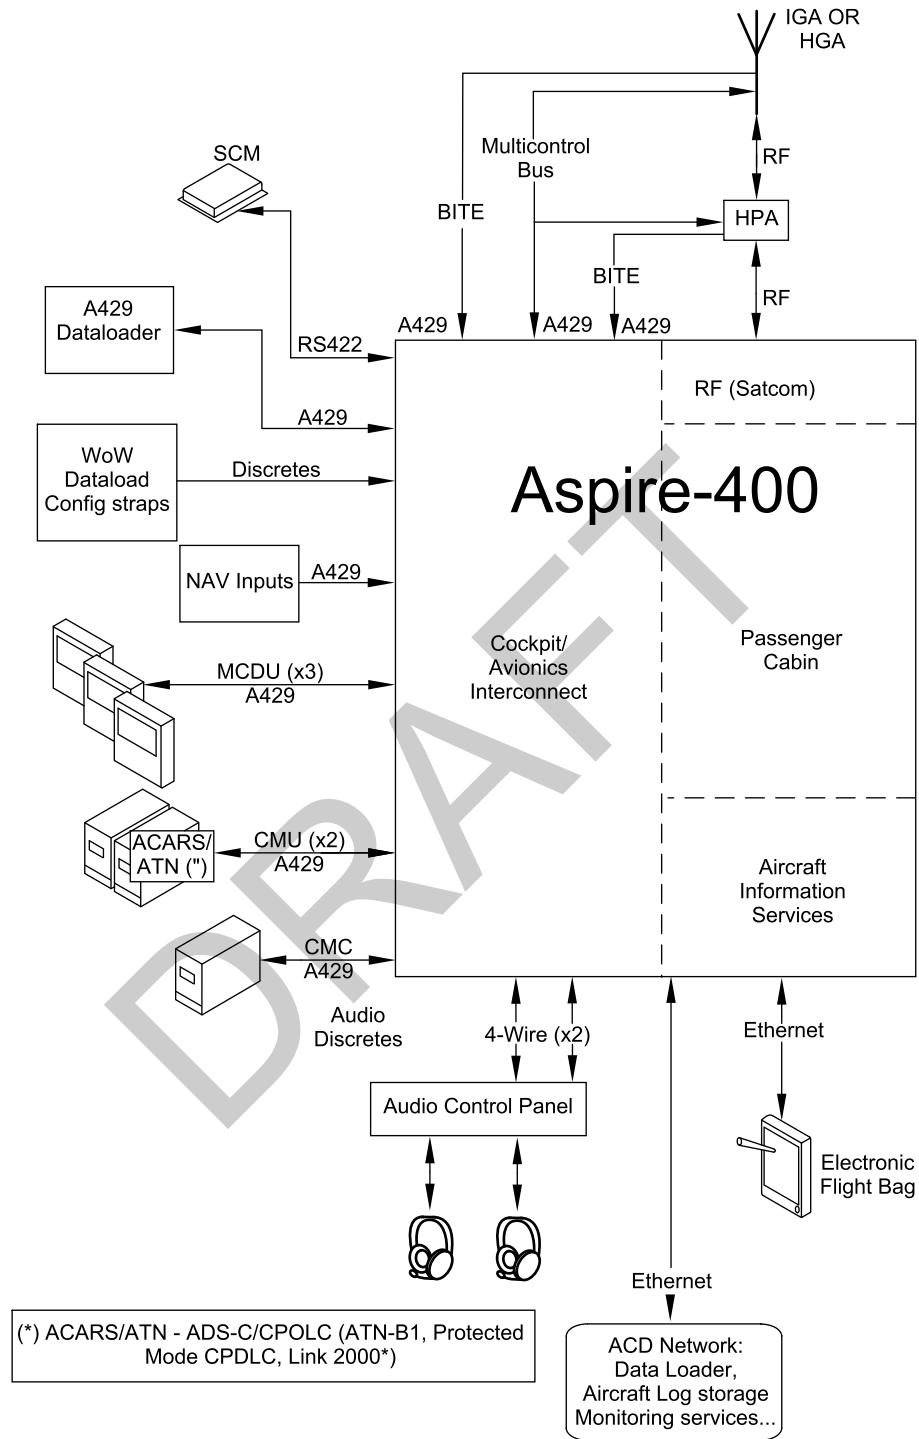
IGA OR HGA

SCM

Multicontrol Bus

RF

BITE

HPA

BITE

RF

A429 Dataloader

A429

A429

A429

RS422

A429

WoW Dataload Config straps

Discretes

RF (Satcom)

Aspire-400

NAV Inputs

A429

Cockpit/ Avionics Interconnect

Passenger Cabin

MCDU (x3) A429

ACARS/ ATN (")

CMU (x2) A429

Aircraft Information Services

CMC A429

Audio Discretes

4-Wire (x2)

Ethernet

Audio Control Panel

Electronic Flight Bag

Ethernet

(*) ACARS/ATN - ADS-C/CPOLC (ATN-B1, Protected Mode CPDLC, Link 2000*)

ACD Network: Data Loader, Aircraft Log storage Monitoring services...

DRAFT